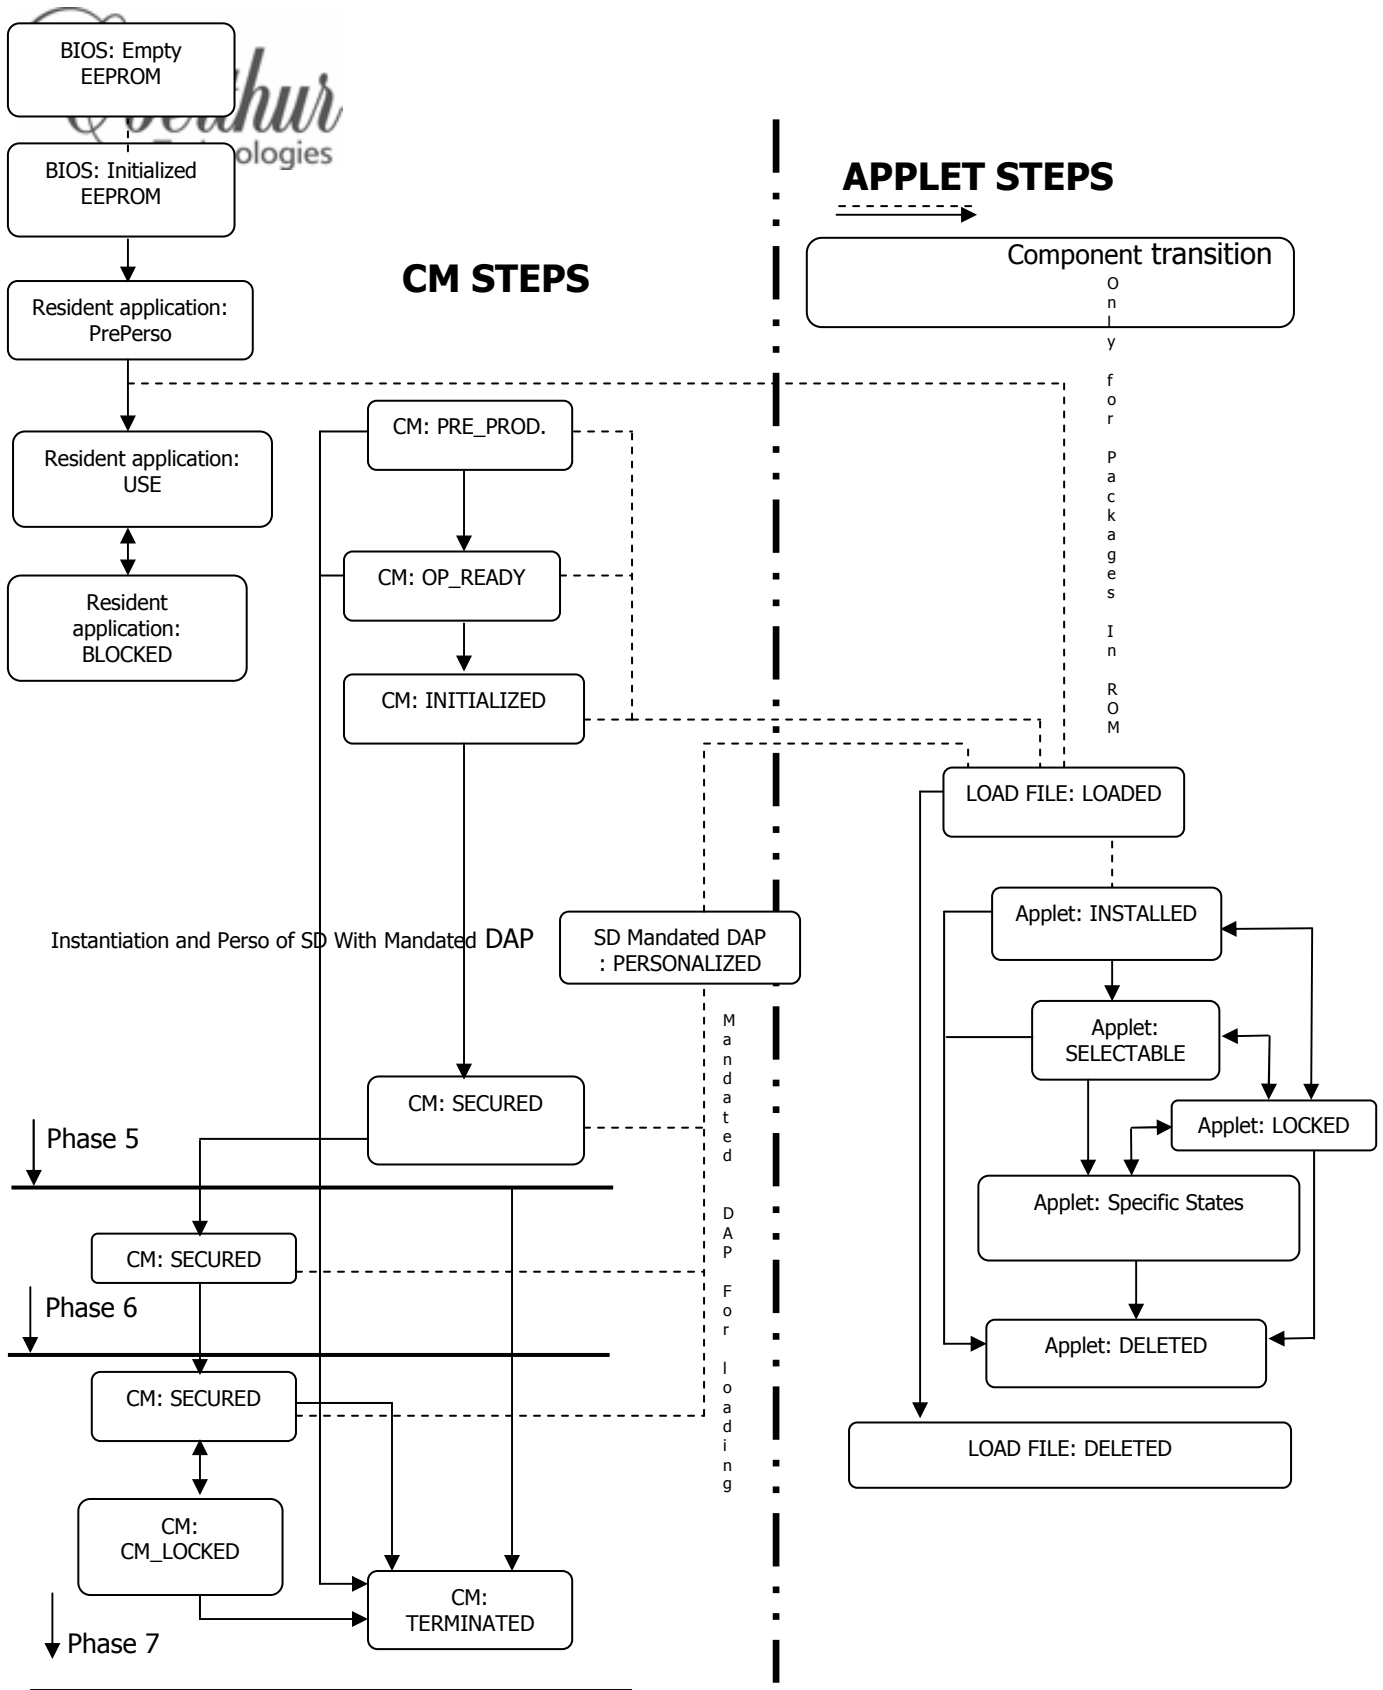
BIOS: Empty EEPROM

BIOS: Initialized EEPROM

ologies

Resident application: PrePerso

Resident application: USE

Resident application: BLOCKED

CM STEPS

CM: PRE_PROD.

CM: OP_READY

CM: INITIALIZED

Instantiation and Perso of SD With Mandated DAP

SD Mandated DAP : PERSONALIZED

Mandated DAP For loading

CM: SECURED

Phase 5

CM: SECURED

Phase 6

CM: SECURED

CM: CM_LOCKED

CM: TERMINATED

Phase 7

APPLET STEPS

Component transition

Only for Packages In ROM

LOAD FILE: LOADED

Applet: INSTALLED

Applet: SELECTABLE

Applet: LOCKED

Applet: Specific States

Applet: DELETED

LOAD FILE: DELETED